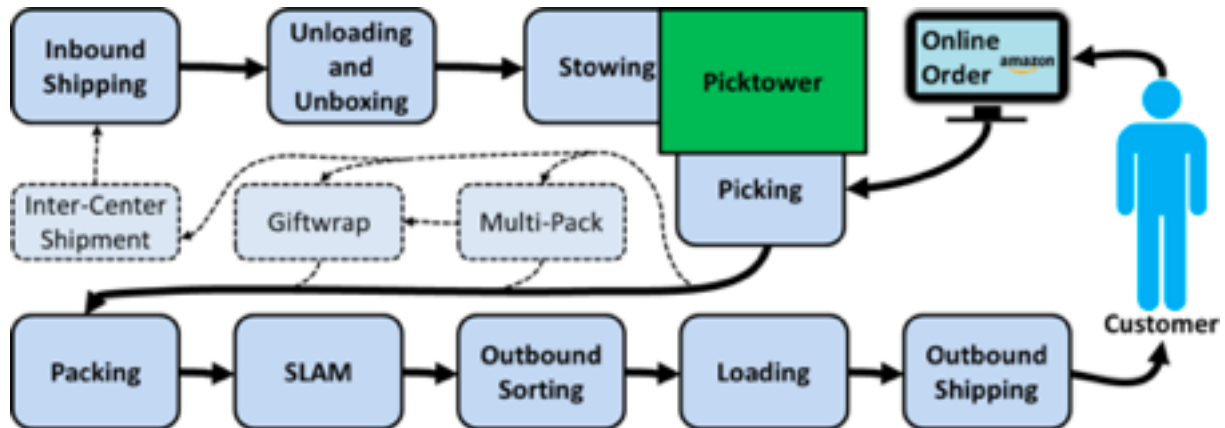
Inbound Shipping

Unloading and Unboxing

Stowing

Picktower

Online Order amazon

Inter-Center Shipment

Giftwrap

Multi-Pack

Picking

Customer

Packing

SLAM

Outbound Sorting

Loading

Outbound Shipping